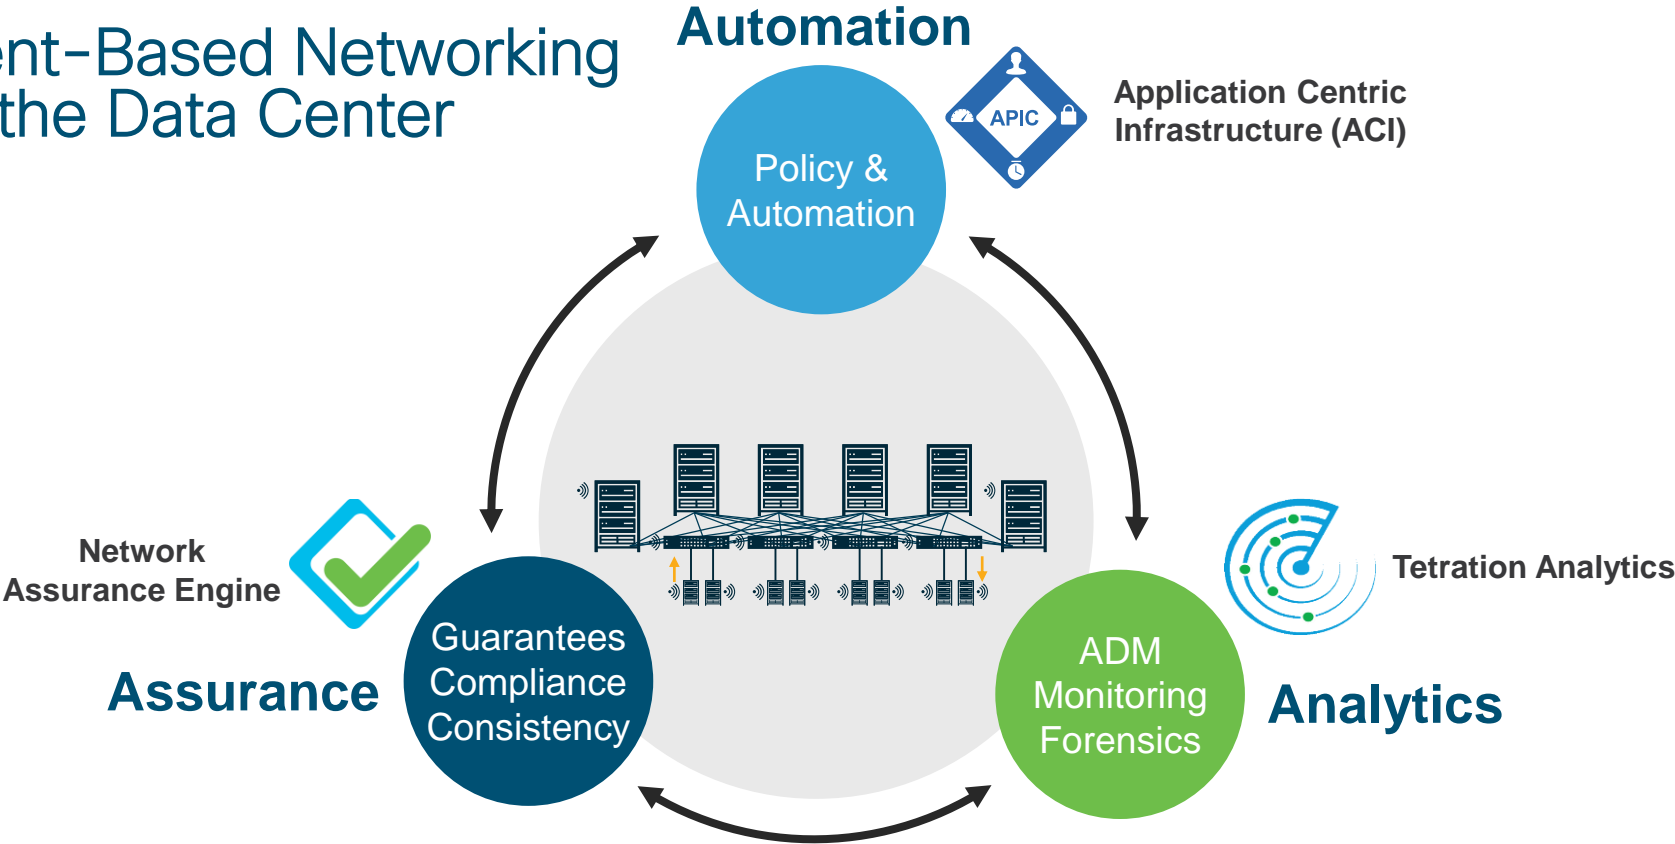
ent-Based Networking
the Data Center

Automation

Policy & Automation

APIC

Application Centric Infrastructure (ACI)

Network Assurance Engine

Assurance

Guarantees Compliance Consistency

Tetration Analytics

ADM Monitoring Forensics

Analytics